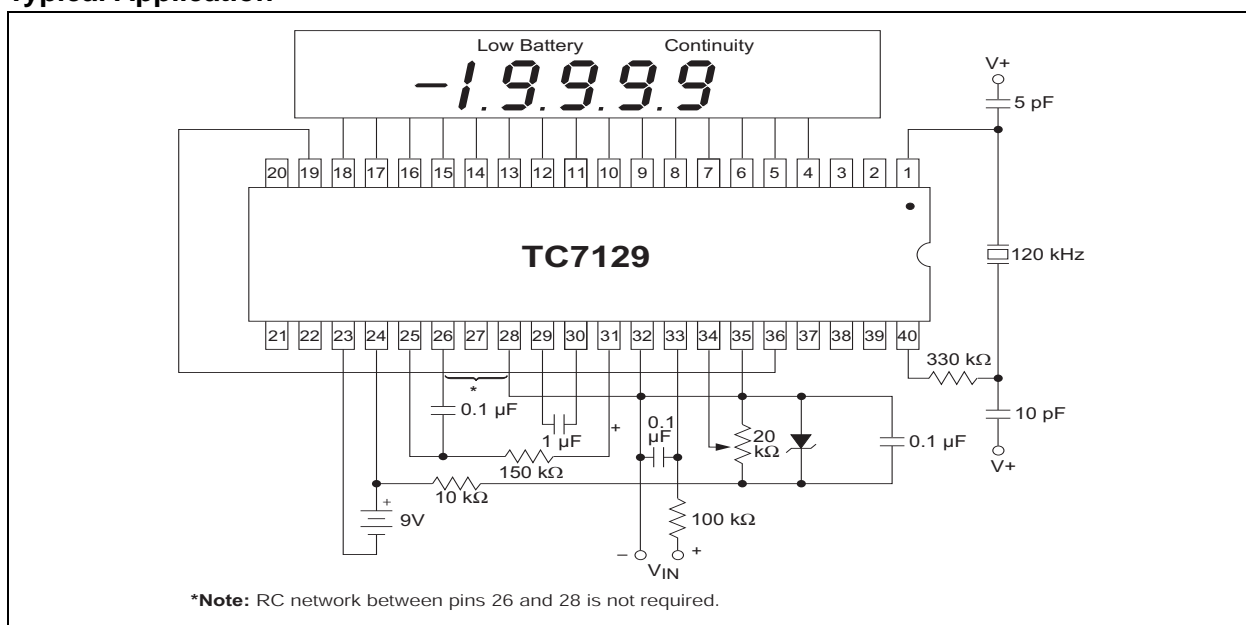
Typical Application

Low Battery Continuity

-1.9.9.9

V+

5 pF

20 19 18 17 16 15 14 13 12 11 10 9 8 7 6 5 4 3 2 1

TC7129

120 kHz

21 22 23 24 25 26 27 28 29 30 31 32 33 34 35 36 37 38 39 40

330 kΩ

*

0.1 µF

1 µF

+

0.1 µF

20 kΩ

0.1 µF

10 pF

V+

150 kΩ

10 kΩ

+

9V

100 kΩ

– +

$V_{IN}$

*Note: RC network between pins 26 and 28 is not required.